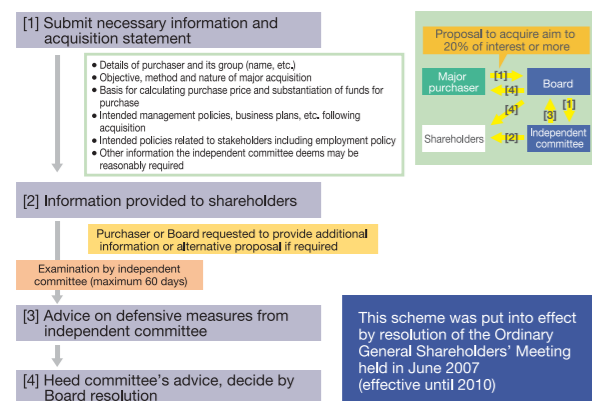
[1] Submit necessary information and acquisition statement

• Details of purchaser and its group (name, etc.)
• Objective, method and nature of major acquisition
• Basis for calculating purchase price and substantiation of funds for purchase
• Intended management policies, business plans, etc. following acquisition
• Intended policies related to stakeholders including employment policy
• Other information the independent committee deems may be reasonably required

Proposal to acquire aim to 20% of interest or more

Major purchaser

[1]

[4]

Board

[4]

[1]

[3]

Shareholders

[2]

Independent committee

[2] Information provided to shareholders

Purchaser or Board requested to provide additional information or alternative proposal if required

Examination by independent committee (maximum 60 days)

[3] Advice on defensive measures from independent committee

[4] Heed committee's advice, decide by Board resolution

This scheme was put into effect by resolution of the Ordinary General Shareholders' Meeting held in June 2007 (effective until 2010)